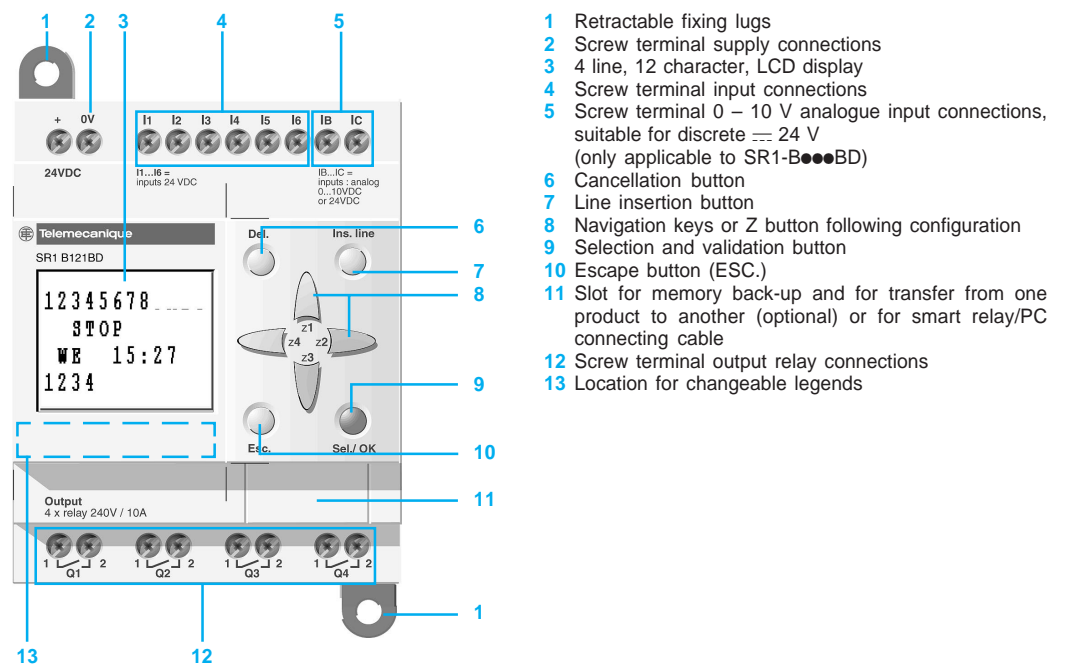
1 2 3 4 5

+ 0V

I1 I2 I3 I4 I5 I6 IB IC

24VDC

I1...I6 = inputs 24 VDC

IB...IC = inputs : analog 0...10VDC or 24VDC

Telemecanique

SR1 B121BD

12345678_ _ _ _
STOP
WE 15:27
1234

Del.

Ins. line

z1
z4 z2
z3

Esc.

Sel./ OK

6
7
8
9
10
11

Output
4 x relay 240V / 10A

1 2 1 2 1 2 1 2
Q1 Q2 Q3 Q4

1

13 12

1 Retractable fixing lugs
2 Screw terminal supply connections
3 4 line, 12 character, LCD display
4 Screw terminal input connections
5 Screw terminal 0 – 10 V analogue input connections, suitable for discrete $=$ 24 V (only applicable to SR1-B●●●BD)
6 Cancellation button
7 Line insertion button
8 Navigation keys or Z button following configuration
9 Selection and validation button
10 Escape button (ESC.)
11 Slot for memory back-up and for transfer from one product to another (optional) or for smart relay/PC connecting cable
12 Screw terminal output relay connections
13 Location for changeable legends